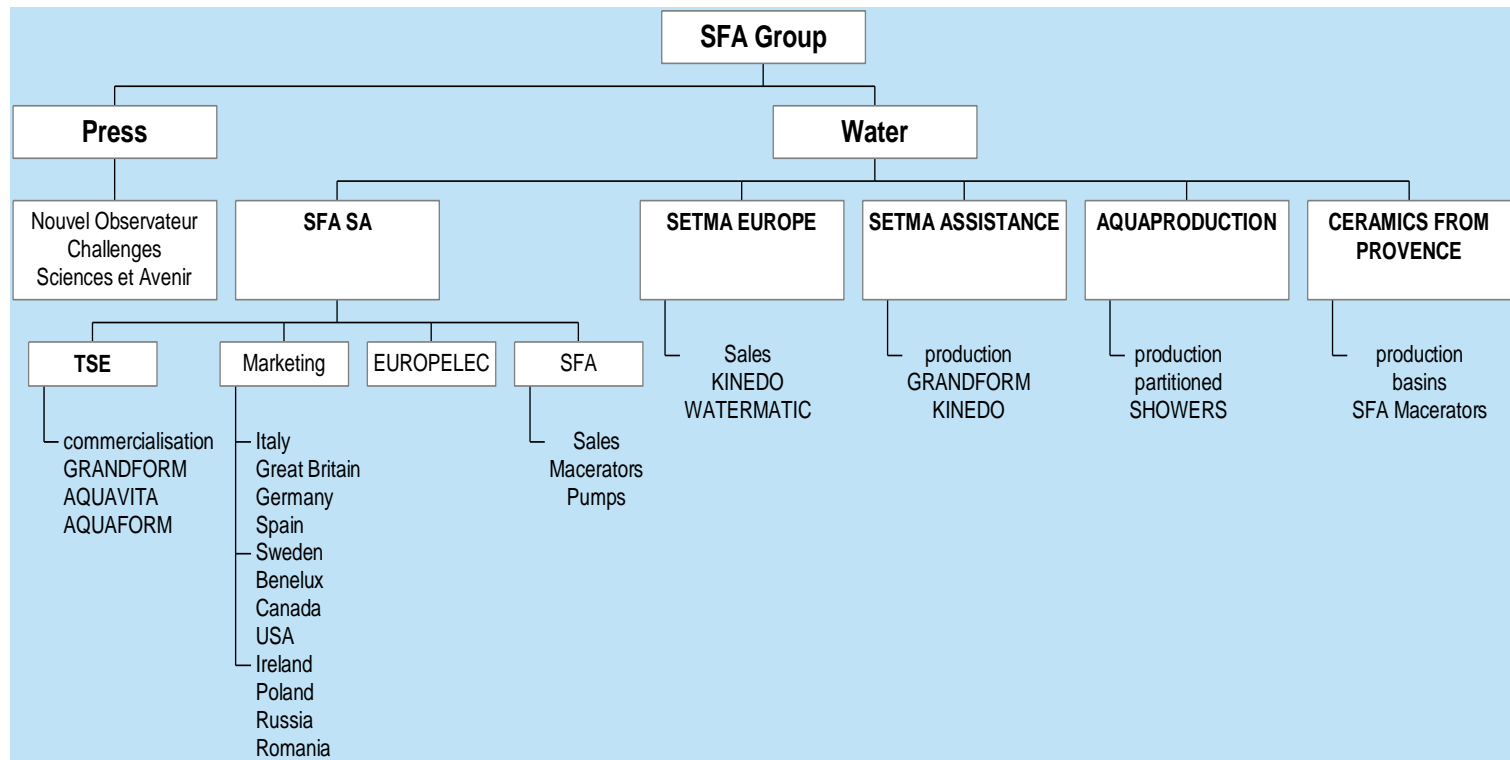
SFA Group

Press

Water

Nouvel Observateur
Challenges
Sciences et Avenir

SFA SA

SETMA EUROPE

SETMA ASSISTANCE

AQUAPRODUCTION

CERAMICS FROM PROVENCE

TSE

Marketing

EUROPELEC

SFA

commercialisation
GRANDFORM
AQUAVITA
AQUAFORM

Italy
Great Britain
Germany
Spain
Sweden
Benelux
Canada
USA
Ireland
Poland
Russia
Romania

Sales
Macerators
Pumps

Sales
KINEDO
WATERMATIC

production
GRANDFORM
KINEDO

production
partitioned
SHOWERS

production
basins
SFA Macerators